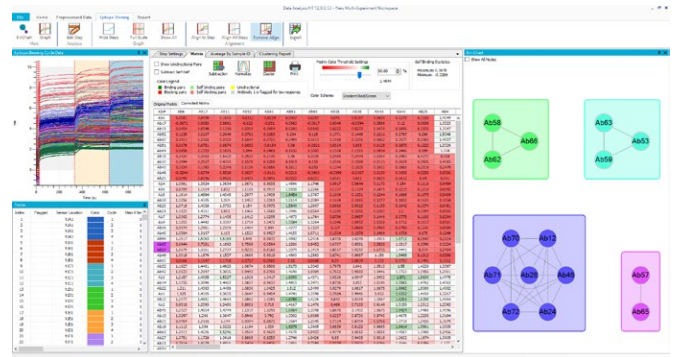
Data Analysis HT 12.0 - New Multi-Experiment Workspace

File Home Preprocessed Data Epitope Binning Report

Step Settings Matrix Average By Sample ID Clustering Report

Show All Nodes

Ab58
Ab66
Ab62

Ab63
Ab53
Ab59

Ab70
Ab12
Ab71
Ab28
Ab46
Ab72
Ab24

Ab57
Ab65

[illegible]